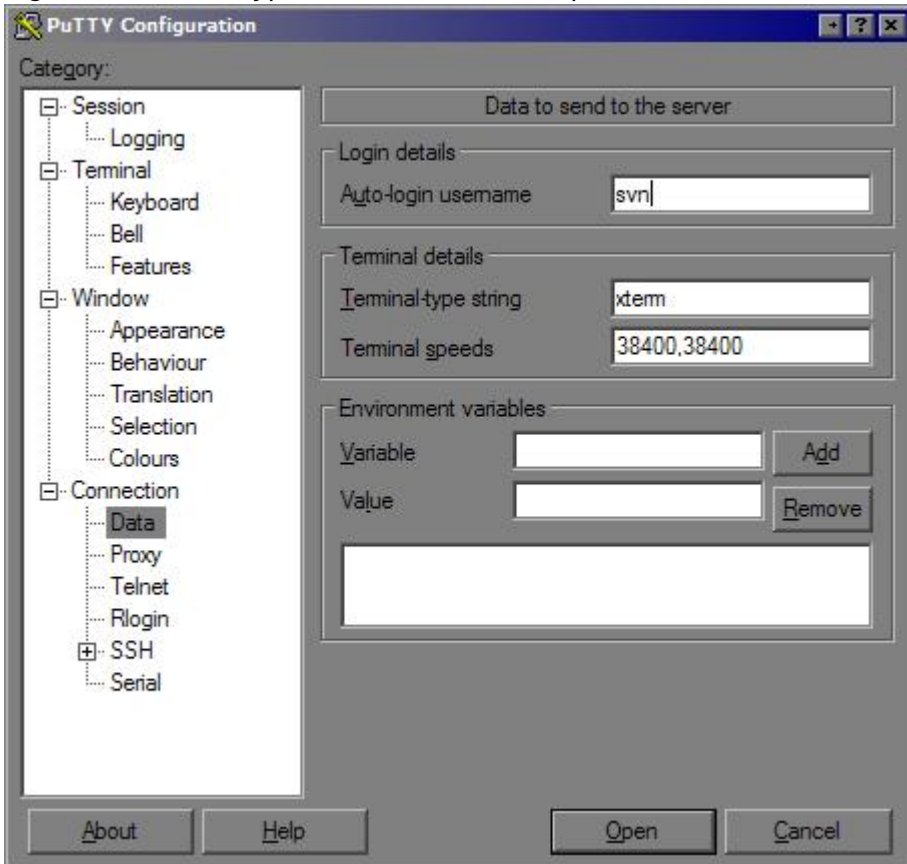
PuTTY Configuration

Category:

Session
Logging
Terminal
Keyboard
Bell
Features
Window
Appearance
Behaviour
Translation
Selection
Colours
Connection
Data
Proxy
Telnet
Rlogin
SSH
Serial

Data to send to the server

Login details
Auto-login username svn

Terminal details
Terminal-type string xterm
Terminal speeds 38400,38400

Environment variables
Variable
Add
Value
Remove

About
Help
Open
Cancel